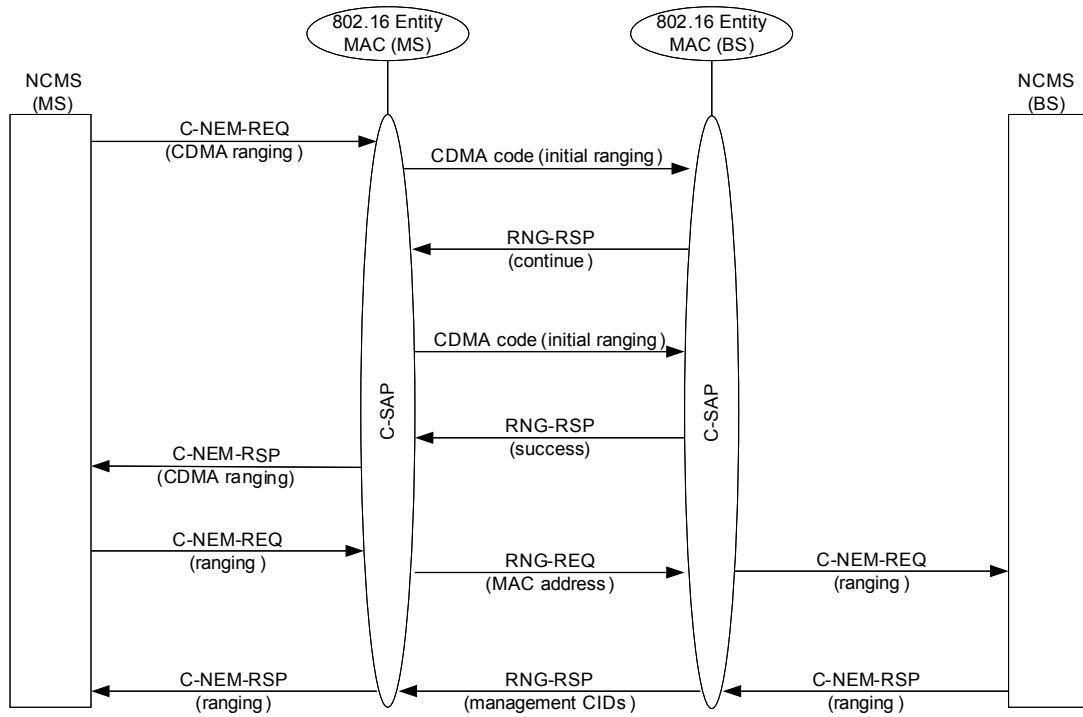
802.16 Entity MAC (MS)

802.16 Entity MAC (BS)

NCMS (MS)

NCMS (BS)

C-NEM-REQ (CDMA ranging )

CDMA code (initial ranging )

RNG-RSP (continue )

CDMA code (initial ranging)

C-SAP

C-SAP

RNG-RSP (success)

C-NEM-RSP (CDMA ranging)

C-NEM-REQ (ranging )

RNG-REQ (MAC address )

C-NEM-REQ (ranging )

C-NEM-RSP (ranging )

RNG-RSP (management CIDs )

C-NEM-RSP (ranging )